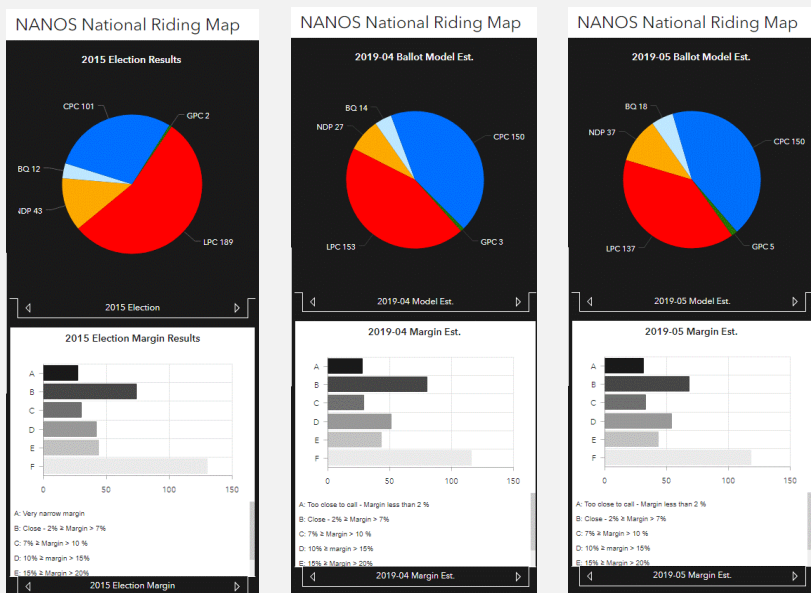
NANOS National Riding Map

2015 Election Results

CPC 101
GPC 2
BQ 12
NDP 43
LPC 189

2015 Election

2015 Election Margin Results

A
B
C
D
E
F

0 50 100 150

A: Very narrow margin
B: Close - 2% ≥ Margin > 7%
C: 7% ≥ Margin > 10 %
D: 10% ≥ margin > 15%
E: 15% ≥ Margin > 20%

2015 Election Margin

NANOS National Riding Map

2019-04 Ballot Model Est.

BQ 14
NDP 27
CPC 150
LPC 153
GPC 3

2019-04 Model Est.

2019-04 Margin Est.

A
B
C
D
E
F

0 50 100 150

A: Too close to call - Margin less than 2 %
B: Close - 2% ≥ Margin > 7%
C: 7% ≥ Margin > 10 %
D: 10% ≥ margin > 15%
E: 15% ≥ Margin > 20%

2019-04 Margin Est.

NANOS National Riding Map

2019-05 Ballot Model Est.

BQ 18
NDP 37
CPC 150
LPC 137
GPC 5

2019-05 Model Est.

2019-05 Margin Est.

A
B
C
D
E
F

0 50 100 150

A: Too close to call - Margin less than 2 %
B: Close - 2% ≥ Margin > 7%
C: 7% ≥ Margin > 10 %
D: 10% ≥ margin > 15%
E: 15% ≥ Margin > 20%

2019-05 Margin Est.